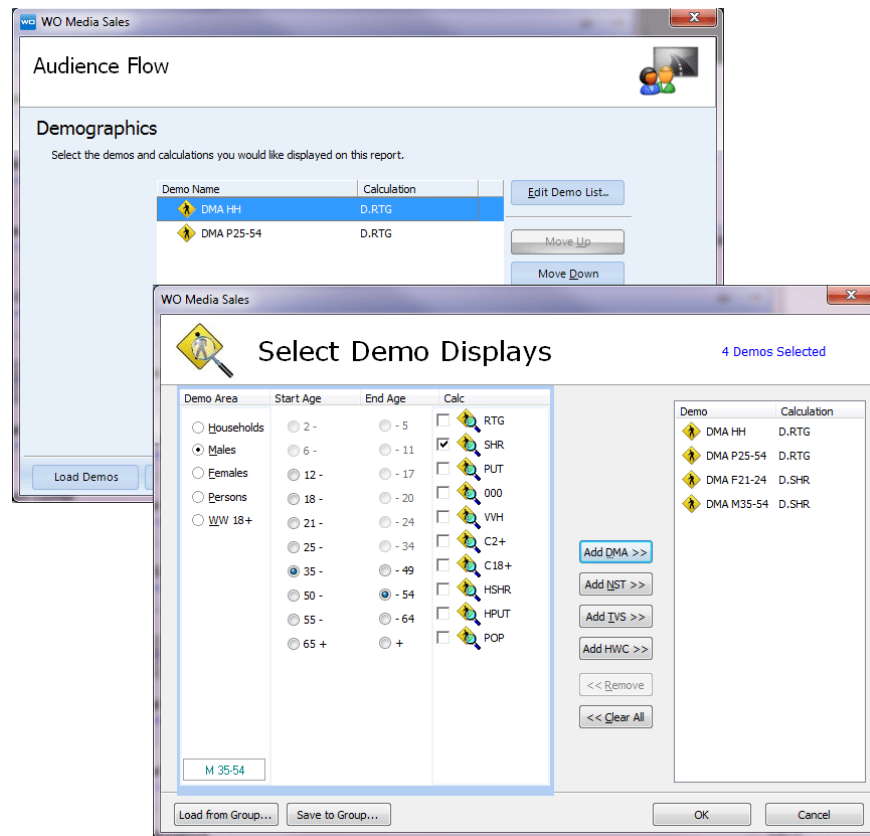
WO Media Sales

Audience Flow

Demographics

Select the demos and calculations you would like displayed on this report.

| Demo Name | Calculation |
|---|---|
| DMA HH | D.RTG |
| DMA P25-54 | D.RTG |

Edit Demo List...

Move Up

Move Down

Load Demos

WO Media Sales

Select Demo Displays

4 Demos Selected

| Demo Area | Start Age | End Age | Calc |
|---|---|---|---|
| Households | 2 - | - 5 | RTG |
| Males | 6 - | - 11 | SHR |
| Females | 12 - | - 17 | PUT |
| Persons | 18 - | - 20 | 000 |
| WW 18+ | 21 - | - 24 | VVH |
| | 25 - | - 34 | C2+ |
| | 35 - | - 49 | C18+ |
| | 50 - | - 54 | HSHR |
| | 55 - | - 64 | HPUT |
| | 65 + | + | POP |

M 35-54

Add DMA >>

Add NST >>

Add TVS >>

Add HWC >>

<< Remove

<< Clear All

| Demo | Calculation |
|---|---|
| DMA HH | D.RTG |
| DMA P25-54 | D.RTG |
| DMA F21-24 | D.SHR |
| DMA M35-54 | D.SHR |

Load from Group...

Save to Group...

OK

Cancel